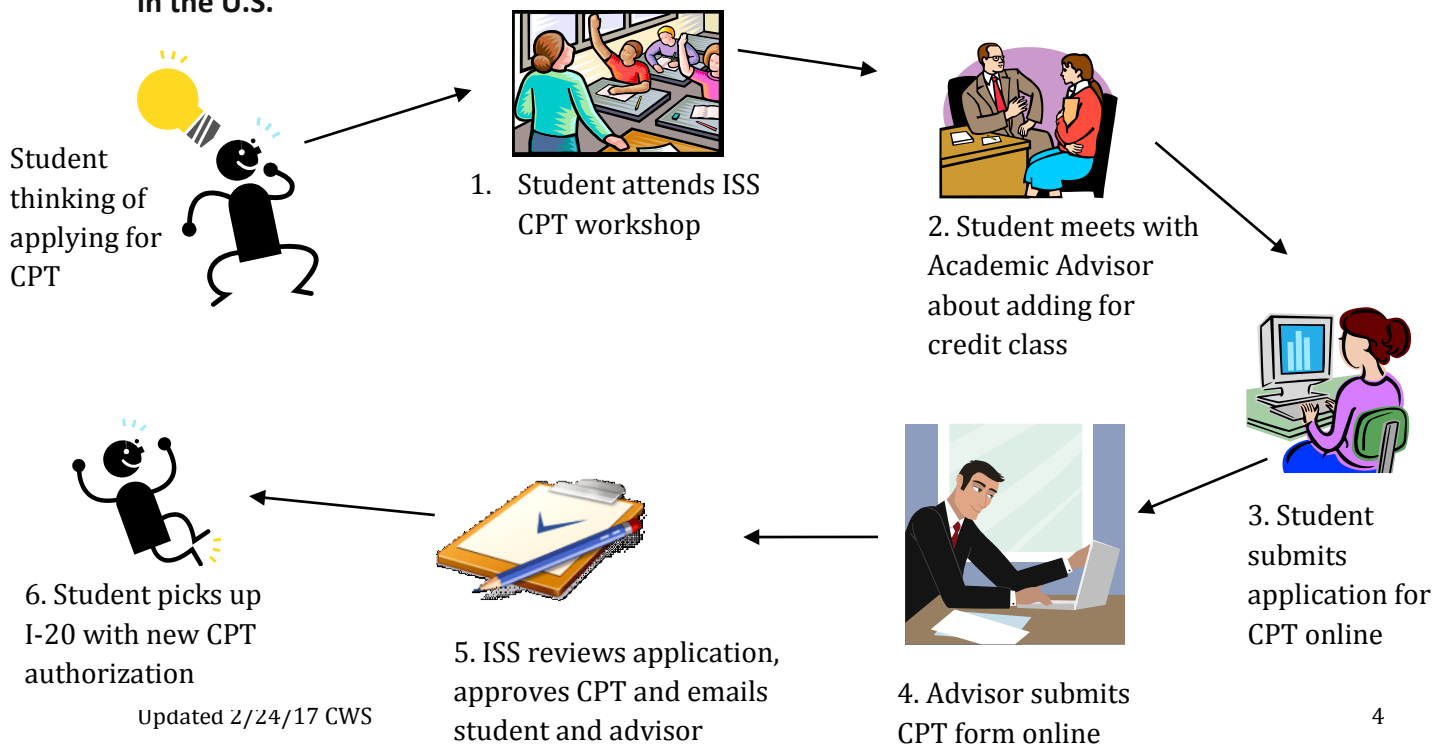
in the U.S.

Student thinking of applying for CPT

1. Student attends ISS CPT workshop

2. Student meets with Academic Advisor about adding for credit class

3. Student submits application for CPT online

4. Advisor submits CPT form online

5. ISS reviews application, approves CPT and emails student and advisor

6. Student picks up I-20 with new CPT authorization

Updated 2/24/17 CWS

4